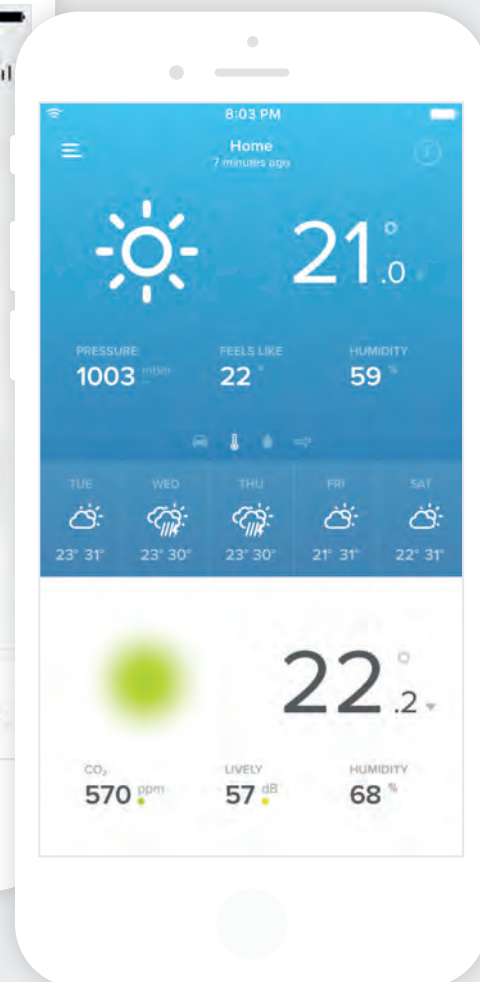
8:03 PM

Home
7 minutes ago

21.0 °

PRESSURE
1003 mbar

FEELS LIKE
22 °

HUMIDITY
59 %

| TUE | WED | THU | FRI | SAT |
|---|---|---|---|---|
| 23° 31° | 23° 30° | 23° 30° | 21° 31° | 22° 31° |

22.2 °

$CO_2$
570 ppm

LIVELY
57 dB

HUMIDITY
68 %